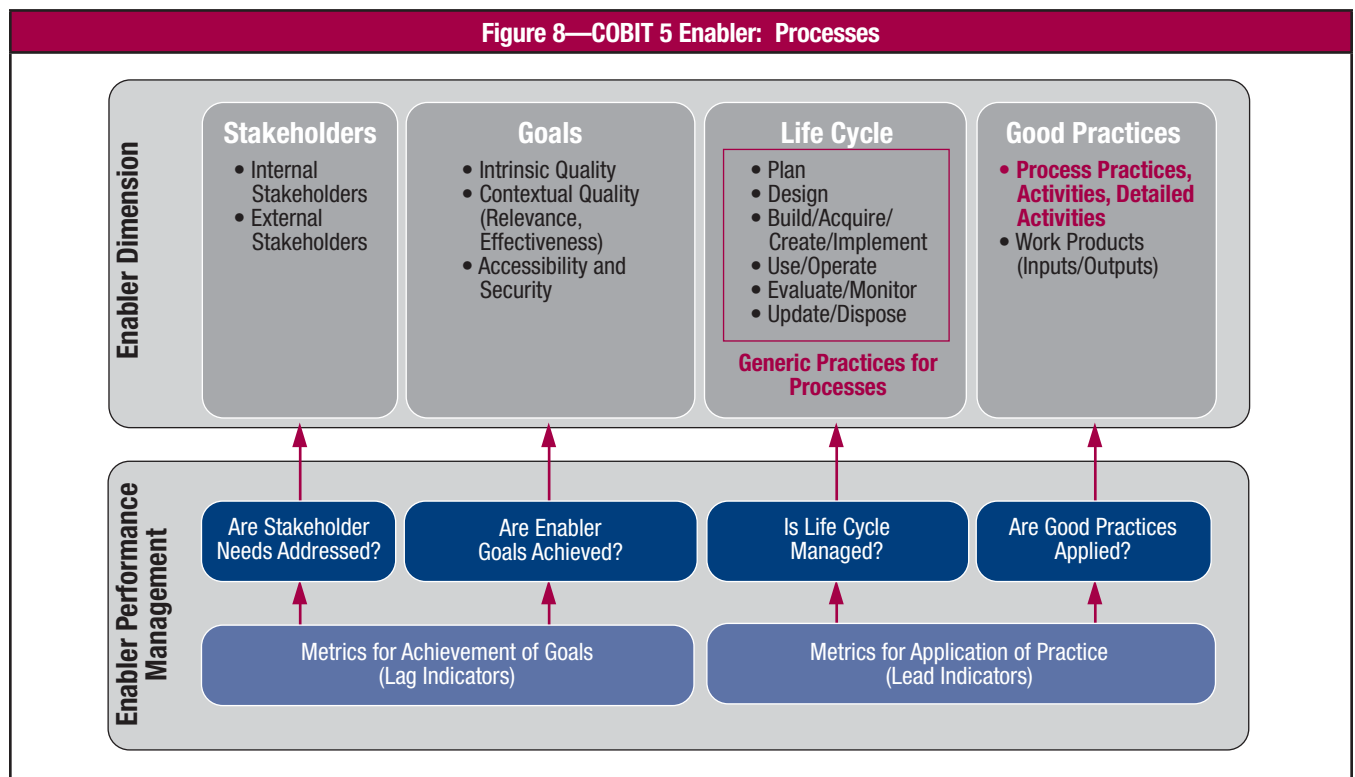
Figure 8—COBIT 5 Enabler: Processes

Enabler Dimension

Stakeholders
• Internal Stakeholders
• External Stakeholders

Goals
• Intrinsic Quality
• Contextual Quality (Relevance, Effectiveness)
• Accessibility and Security

Life Cycle
• Plan
• Design
• Build/Acquire/ Create/Implement
• Use/Operate
• Evaluate/Monitor
• Update/Dispose

Generic Practices for Processes

Good Practices
• Process Practices, Activities, Detailed Activities
• Work Products (Inputs/Outputs)

Enabler Performance Management

Are Stakeholder Needs Addressed?

Are Enabler Goals Achieved?

Is Life Cycle Managed?

Are Good Practices Applied?

Metrics for Achievement of Goals (Lag Indicators)

Metrics for Application of Practice (Lead Indicators)